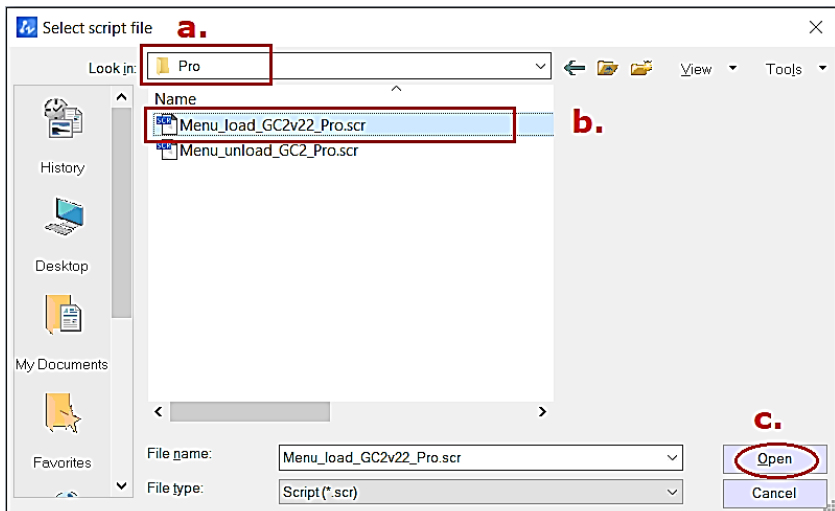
Select script file

a.

Look in: Pro

View Tools

History

Desktop

My Documents

Favorites

Name

Menu_load_GC2v22_Pro.scr

Menu_unload_GC2_Pro.scr

b.

c.

File name: Menu_load_GC2v22_Pro.scr

File type: Script (*.scr)

Open

Cancel